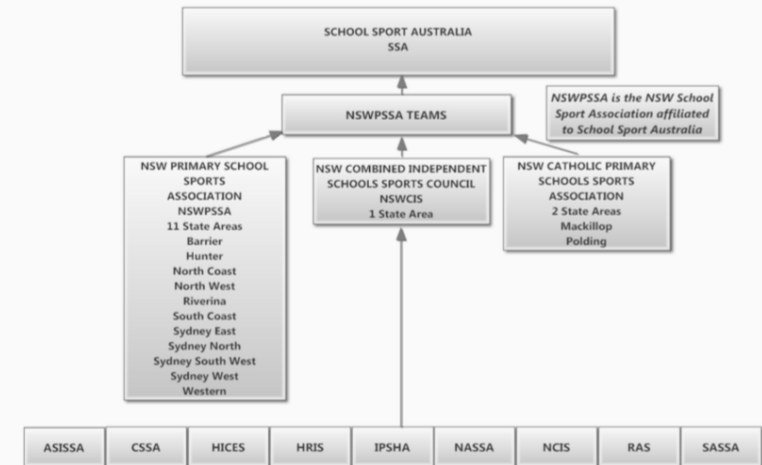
SCHOOL SPORT AUSTRALIA
SSA

NSWPSSA TEAMS

NSWPSSA is the NSW School Sport Association affiliated to School Sport Australia

NSW PRIMARY SCHOOL SPORTS ASSOCIATION
NSWPSSA
11 State Areas
Barrier
Hunter
North Coast
North West
Riverina
South Coast
Sydney East
Sydney North
Sydney South West
Sydney West
Western

NSW COMBINED INDEPENDENT SCHOOLS SPORTS COUNCIL
NSWCIS
1 State Area

NSW CATHOLIC PRIMARY SCHOOLS SPORTS ASSOCIATION
2 State Areas
Mackillop
Polding

| ASISSA | CSSA | HICES | HRIS | IPSHA | NASSA | NCIS | RAS | SASSA |
|---|---|---|---|---|---|---|---|---|